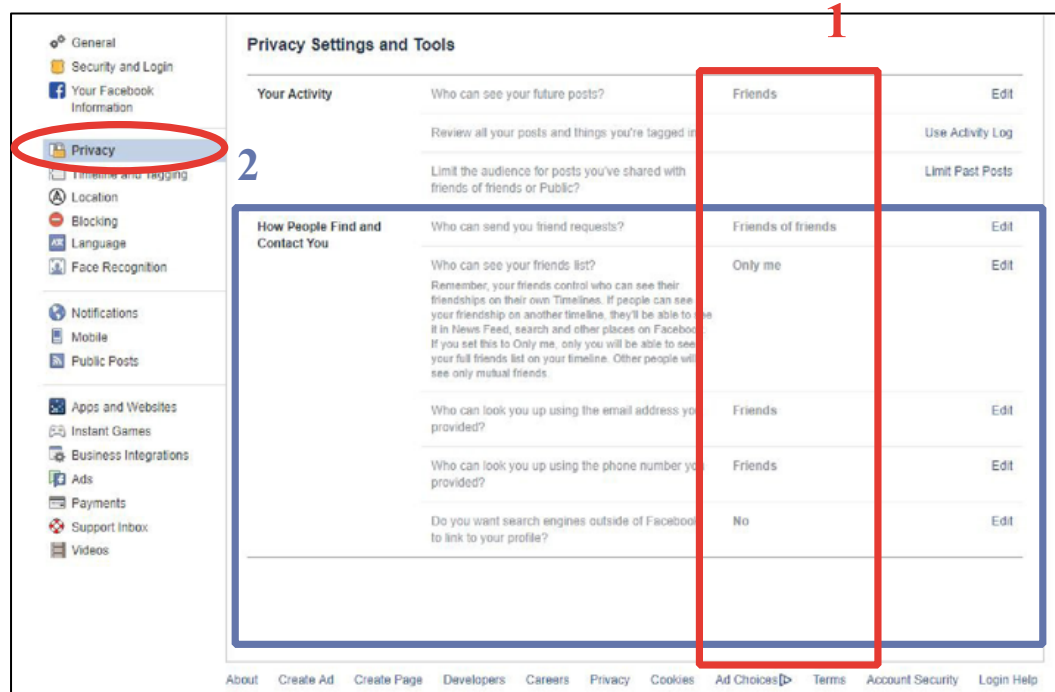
General
Security and Login
Your Facebook Information
Privacy
Timeline and Tagging
Location
Blocking
Language
Face Recognition
Notifications
Mobile
Public Posts
Apps and Websites
Instant Games
Business Integrations
Ads
Payments
Support Inbox
Videos

Privacy Settings and Tools

1

2

| | | | |
|---|---|---|---|
| Your Activity | Who can see your future posts? | Friends | Edit |
| | Review all your posts and things you're tagged in | | Use Activity Log |
| | Limit the audience for posts you've shared with friends of friends or Public? | | Limit Past Posts |
| How People Find and Contact You | Who can send you friend requests? | Friends of friends | Edit |
| | Who can see your friends list? Remember, your friends control who can see their friendships on their own Timelines. If people can see your friendship on another timeline, they'll be able to see it in News Feed, search and other places on Facebook. If you set this to Only me, only you will be able to see your full friends list on your timeline. Other people will see only mutual friends. | Only me | Edit |
| | Who can look you up using the email address you provided? | Friends | Edit |
| | Who can look you up using the phone number you provided? | Friends | Edit |
| | Do you want search engines outside of Facebook to link to your profile? | No | Edit |

About Create Ad Create Page Developers Careers Privacy Cookies Ad Choices Terms Account Security Login Help